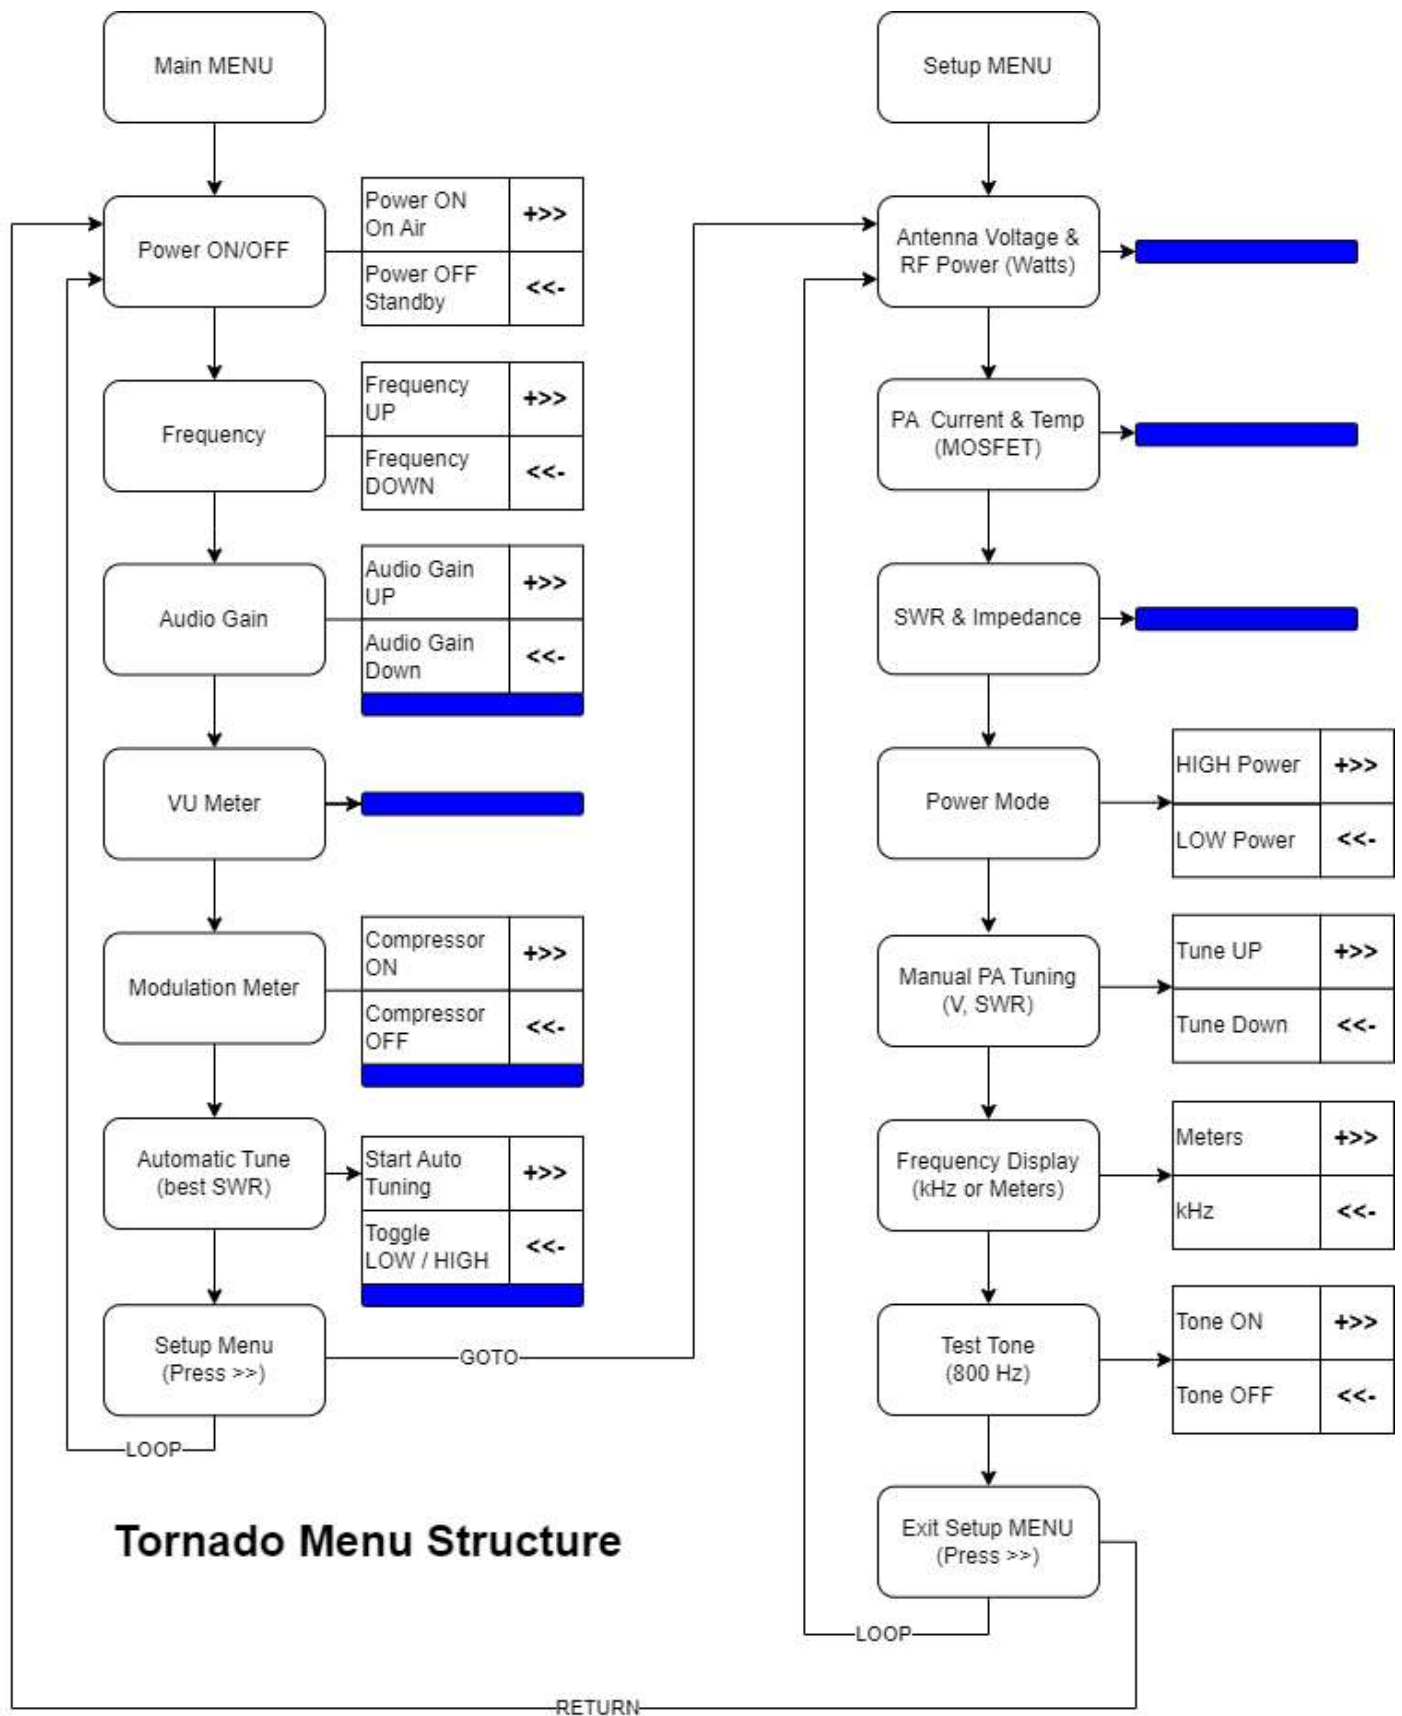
Main MENU

Power ON/OFF

| Power ON On Air | +>> |
|---|---|
| Power OFF Standby | <<- |

Frequency

| Frequency UP | +>> |
|---|---|
| Frequency DOWN | <<- |

Audio Gain

| Audio Gain UP | +>> |
|---|---|
| Audio Gain Down | <<- |

VU Meter

Modulation Meter

| Compressor ON | +>> |
|---|---|
| Compressor OFF | <<- |

Automatic Tune (best SWR)

| Start Auto Tuning | +>> |
|---|---|
| Toggle LOW / HIGH | <<- |

Setup Menu (Press >>)

GOTO

LOOP

Tornado Menu Structure

Setup MENU

Antenna Voltage & RF Power (Watts)

PA Current & Temp (MOSFET)

SWR & Impedance

Power Mode

| HIGH Power | +>> |
|---|---|
| LOW Power | <<- |

Manual PA Tuning (V, SWR)

| Tune UP | +>> |
|---|---|
| Tune Down | <<- |

Frequency Display (kHz or Meters)

| Meters | +>> |
|---|---|
| kHz | <<- |

Test Tone (800 Hz)

| Tone ON | +>> |
|---|---|
| Tone OFF | <<- |

Exit Setup MENU (Press >>)

LOOP

RETURN